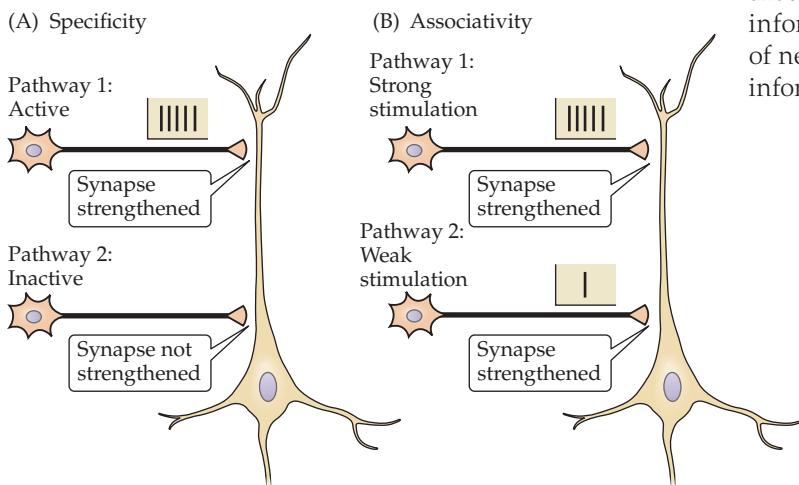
(A) Specificity

Pathway 1: Active

Synapse strengthened

Pathway 2: Inactive

Synapse not strengthened

(B) Associativity

Pathway 1: Strong stimulation

Synapse strengthened

Pathway 2: Weak stimulation

Synapse strengthened

infor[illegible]
of ne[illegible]
infor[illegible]